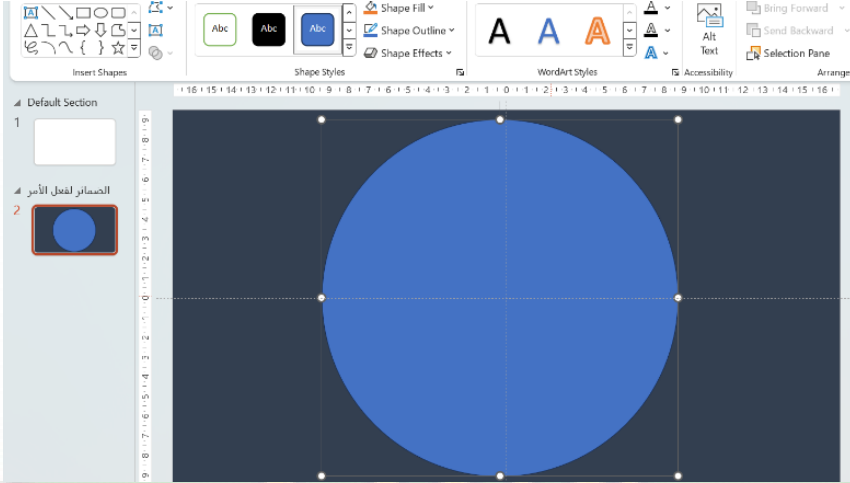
Insert Shapes

Abc Abc Abc

Shape Fill
Shape Outline
Shape Effects

Shape Styles

A A A

WordArt Styles

Alt Text

Accessibility

Bring Forward
Send Backward
Selection Pane

Arrange

16 15 14 13 12 11 10 9 8 7 6 5 4 3 2 1 0 1 2 3 4 5 6 7 8 9 10 11 12 13 14 15 16

Default Section

1

الضمائر لفعل الأمر

2